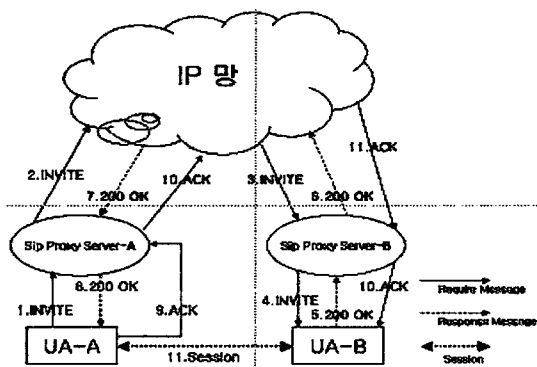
IP 망

2.INVITE

7.200 OK

10.ACK

3.INVITE

8.200 OK

11.ACK

Sip Proxy Server-A

Sip Proxy Server-B

1.INVITE

6.200 OK

9.ACK

4.INVITE

5.200 OK

10.ACK

UA-A

11.Session

UA-B

Require Message

Response Message

Session